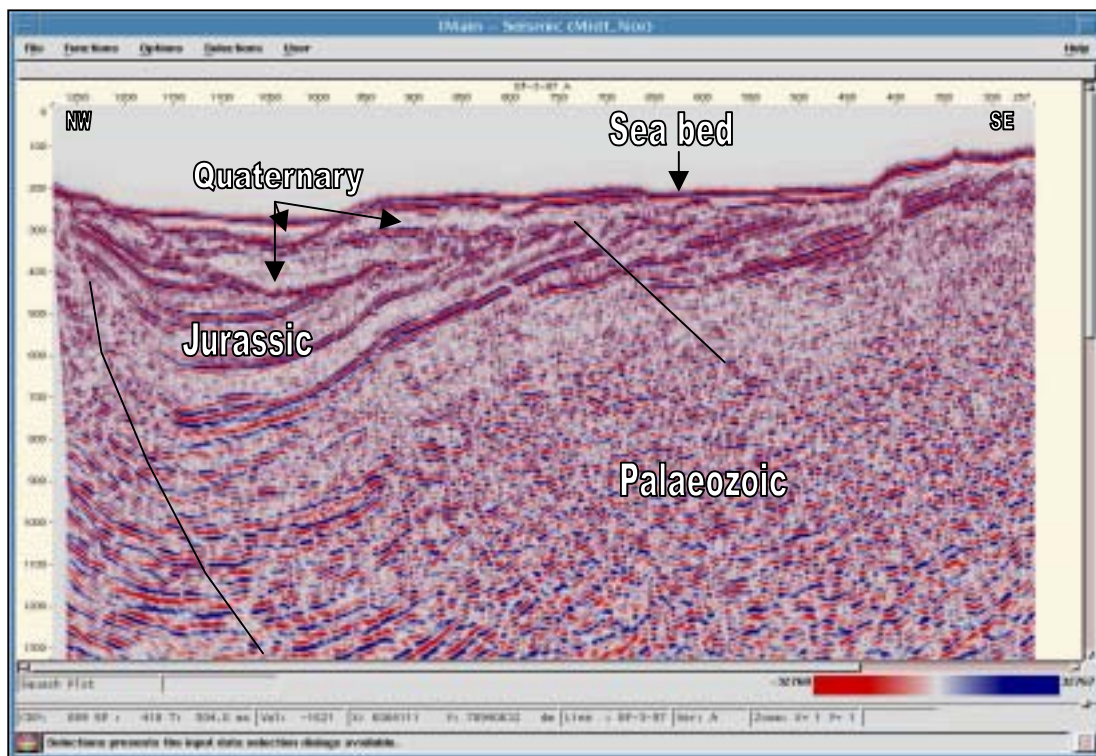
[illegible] – Seismic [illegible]

File Functions Options Selections User Help

1250 1200 1150 1100 1050 1000 950 900 850 800 750 700 650 600 550 500 450 400 350 300 257

0 100 200 300 400 500 600 700 800 900 1000 1100 1200 1300

NW

SE

Sea bed

Quaternary

Jurassic

Palaeozoic

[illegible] Plot

-32768 32767

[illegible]

Selections presents the input data selection dialogs available.